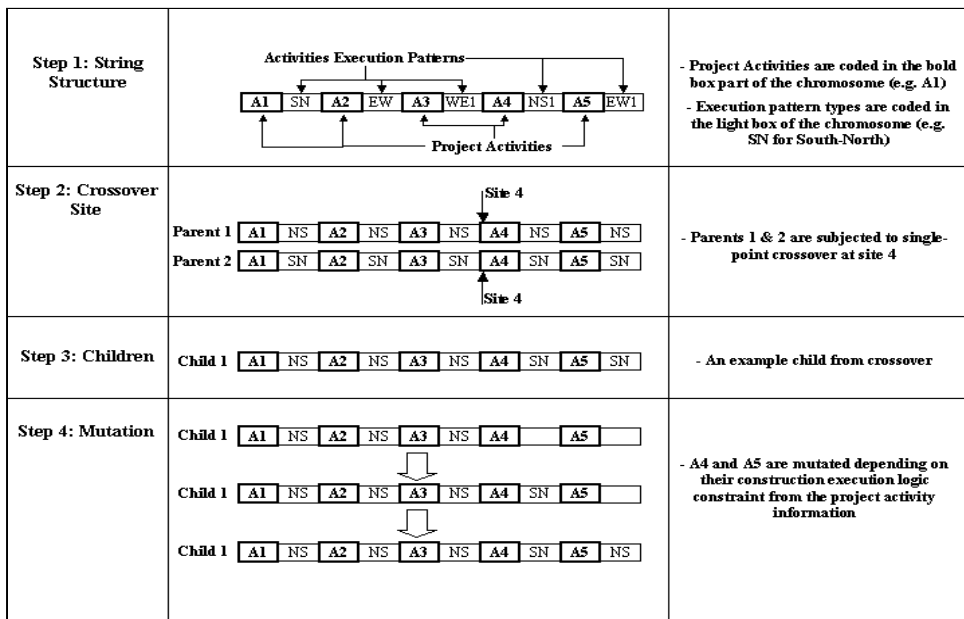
| | | |
|---|---|---|
| Step 1: String Structure | Activities Execution Patterns<br>A1 SN A2 EW A3 WE1 A4 NS1 A5 EW1<br>Project Activities | - Project Activities are coded in the bold box part of the chromosome (e.g. A1)<br>- Execution pattern types are coded in the light box of the chromosome (e.g. SN for South-North) |
| Step 2: Crossover Site | Site 4<br>Parent 1 A1 NS A2 NS A3 NS A4 NS A5 NS<br>Parent 2 A1 SN A2 SN A3 SN A4 SN A5 SN<br>Site 4 | - Parents 1 & 2 are subjected to single-point crossover at site 4 |
| Step 3: Children | Child 1 A1 NS A2 NS A3 NS A4 SN A5 SN | - An example child from crossover |
| Step 4: Mutation | Child 1 A1 NS A2 NS A3 NS A4 A5<br>Child 1 A1 NS A2 NS A3 NS A4 SN A5<br>Child 1 A1 NS A2 NS A3 NS A4 SN A5 NS | - A4 and A5 are mutated depending on their construction execution logic constraint from the project activity information |